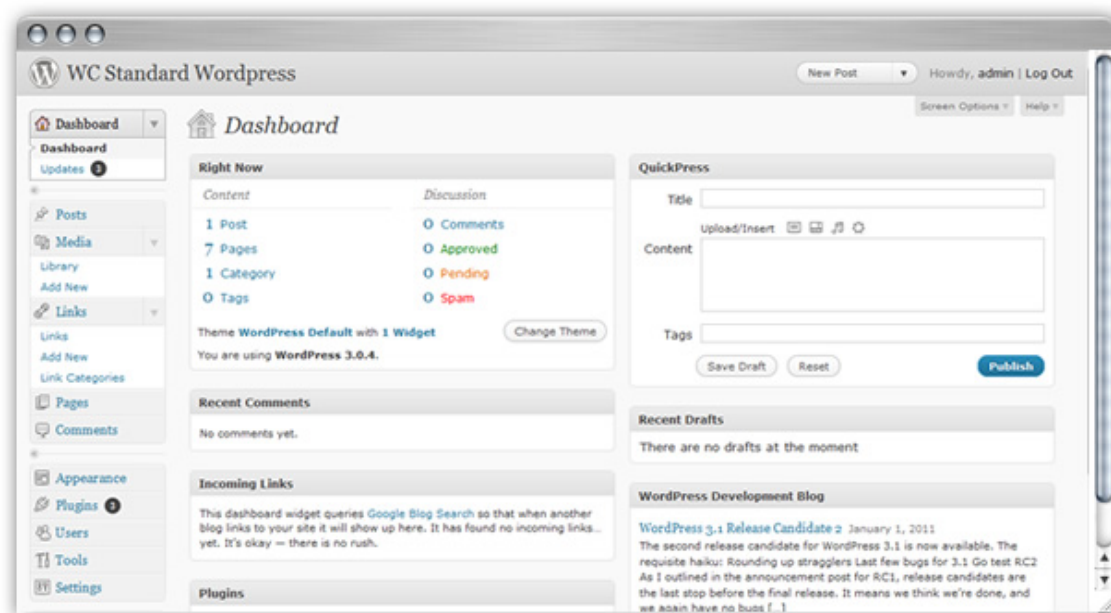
WC Standard Wordpress

New Post

Howdy, admin | Log Out

Screen Options

Help

Dashboard

Dashboard

Updates 3

Posts

Media

Library

Add New

Links

Links

Add New

Link Categories

Pages

Comments

Appearance

Plugins 3

Users

Tools

Settings

Dashboard

Right Now

Content

1 Post

7 Pages

1 Category

0 Tags

Discussion

0 Comments

0 Approved

0 Pending

0 Spam

Theme WordPress Default with 1 Widget

Change Theme

You are using WordPress 3.0.4.

Recent Comments

No comments yet.

Incoming Links

This dashboard widget queries Google Blog Search so that when another blog links to your site it will show up here. It has found no incoming links... yet. It's okay — there is no rush.

Plugins

QuickPress

Title

Upload/Insert

Content

Tags

Save Draft

Reset

Publish

Recent Drafts

There are no drafts at the moment

WordPress Development Blog

WordPress 3.1 Release Candidate 2 January 1, 2011

The second release candidate for WordPress 3.1 is now available. The requisite haiku: Rounding up stragglers Last few bugs for 3.1 Go test RC2 As I outlined in the announcement post for RC1, release candidates are the last stop before the final release. It means we think we're done, and we again have no bugs [...]